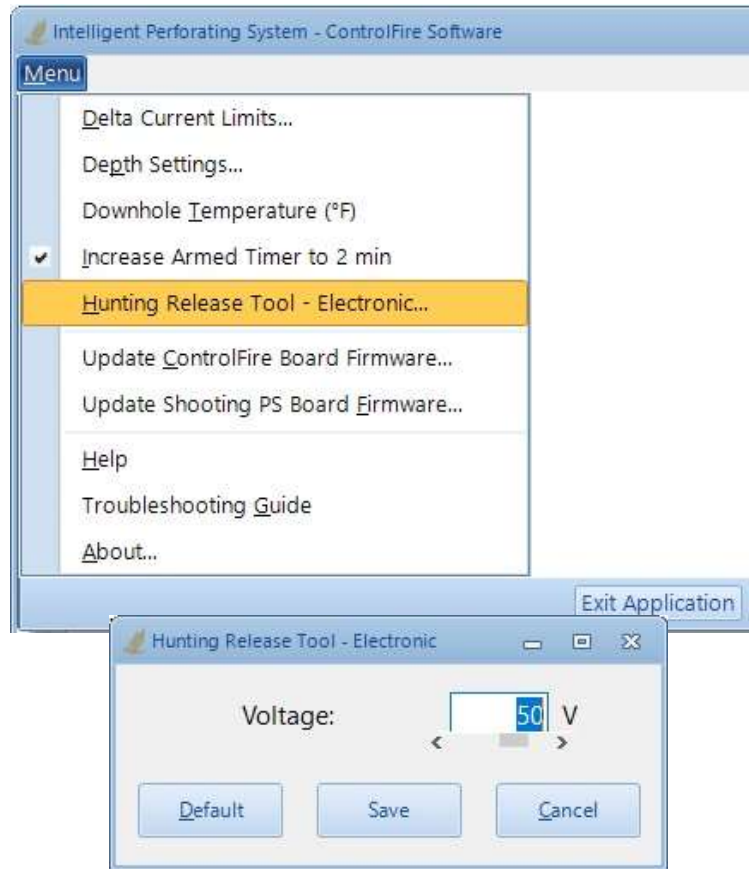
Intelligent Perforating System - ControlFire Software

Menu

Delta Current Limits...

Depth Settings...

Downhole Temperature (°F)

Increase Armed Timer to 2 min

Hunting Release Tool - Electronic...

Update ControlFire Board Firmware...

Update Shooting PS Board Firmware...

Help

Troubleshooting Guide

About...

Exit Application

Hunting Release Tool - Electronic

Voltage: 50 V

Default

Save

Cancel